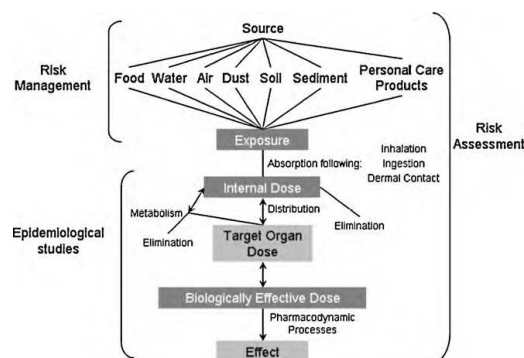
Source

Risk Management

Food Water Air Dust Soil Sediment Personal Care Products

Risk Assessment

Exposure

Absorption following:

Inhalation
Ingestion
Dermal Contact

Internal Dose

Epidemiological studies

Metabolism

Distribution

Elimination

Elimination

Target Organ Dose

Biologically Effective Dose

Pharmacodynamic Processes

Effect